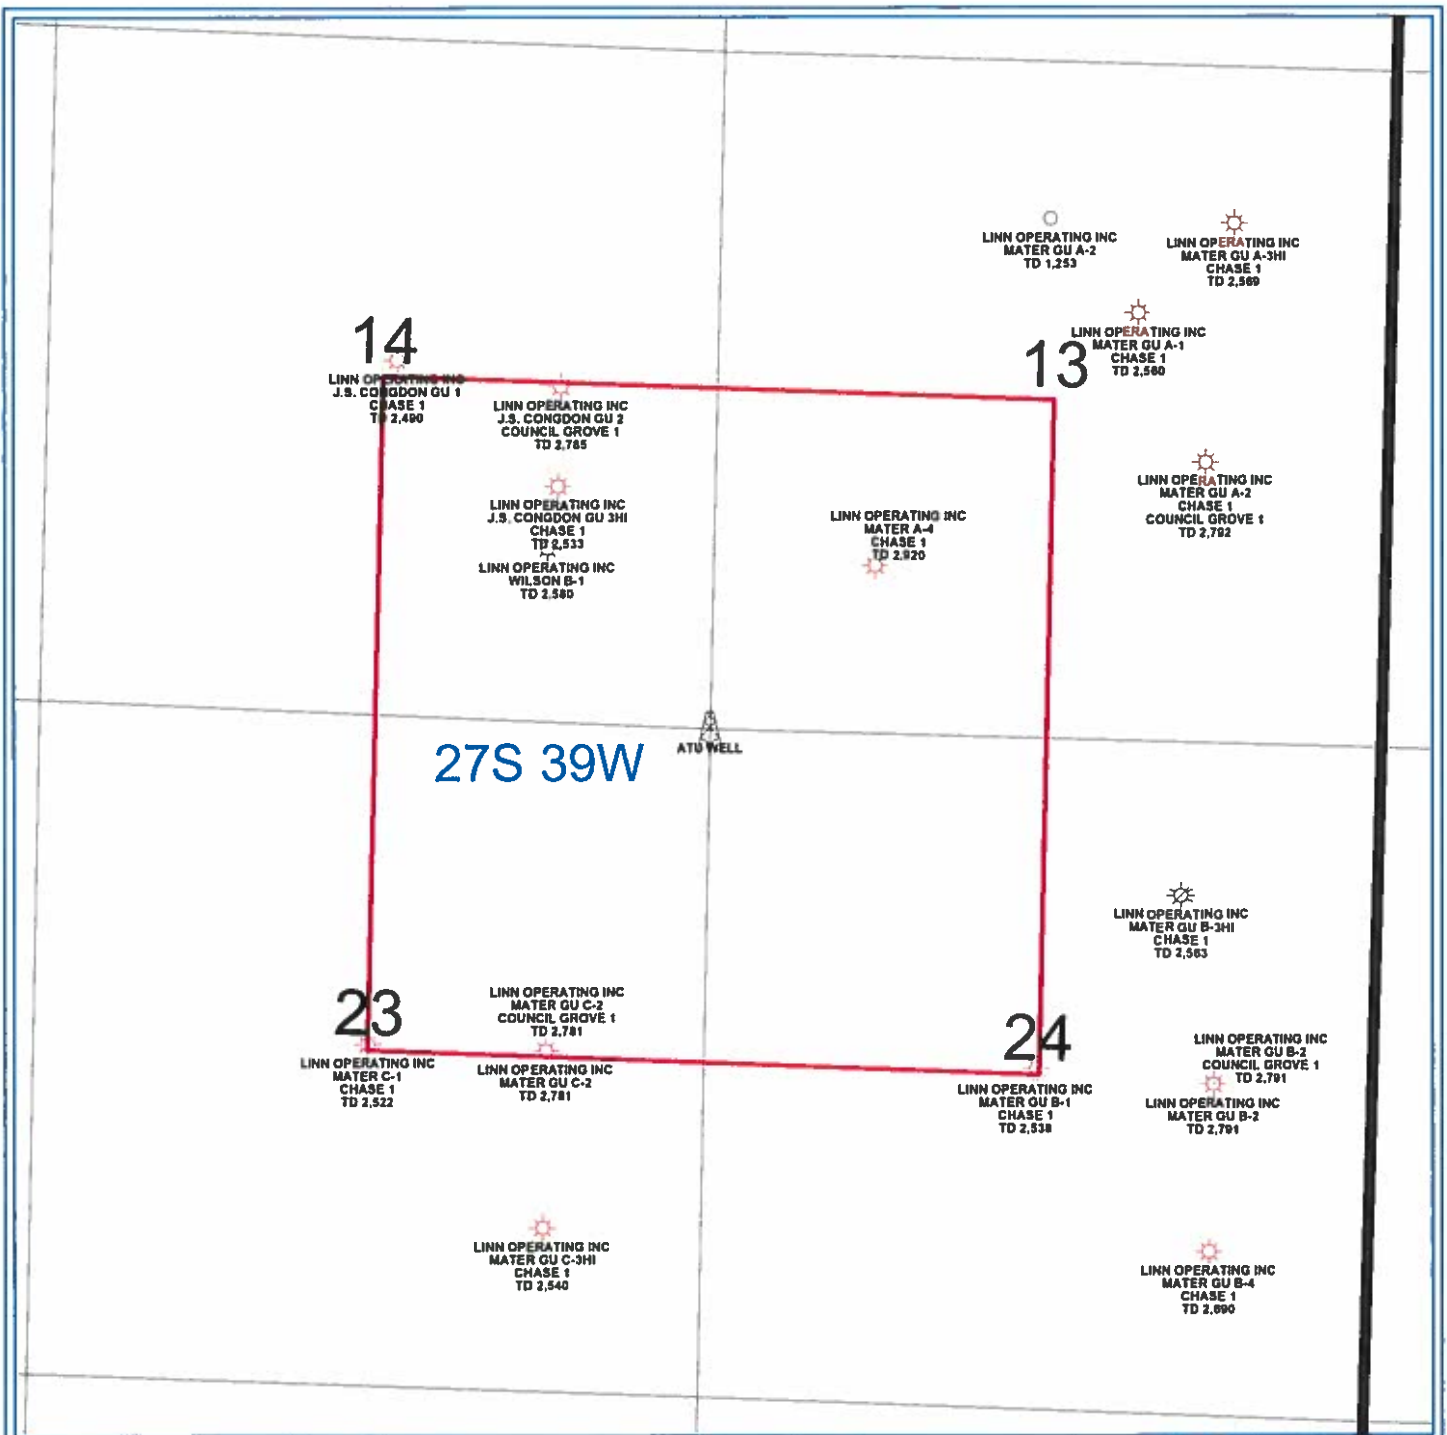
LINN OPERATING INC
MATER GU A-2
TD 1,253

LINN OPERATING INC
MATER GU A-3HI
CHASE 1
TD 2,569

LINN OPERATING INC
MATER GU A-1
CHASE 1
TD 2,580

14

13

LINN OPERATING INC
J.S. CONGDON GU 1
CHASE 1
TD 2,490

LINN OPERATING INC
J.S. CONGDON GU 2
COUNCIL GROVE 1
TD 2,785

LINN OPERATING INC
MATER GU A-2
CHASE 1
COUNCIL GROVE 1
TD 2,782

LINN OPERATING INC
J.S. CONGDON GU 3HI
CHASE 1
TD 2,533

LINN OPERATING INC
MATER A-4
CHASE 1
TD 2,920

LINN OPERATING INC
WILSON B-1
TD 2,580

ATU WELL

27S 39W

LINN OPERATING INC
MATER GU B-3HI
CHASE 1
TD 2,563

LINN OPERATING INC
MATER GU C-2
COUNCIL GROVE 1
TD 2,781

23

24

LINN OPERATING INC
MATER GU B-2
COUNCIL GROVE 1
TD 2,791

LINN OPERATING INC
MATER C-1
CHASE 1
TD 2,522

LINN OPERATING INC
MATER GU C-2
TD 2,781

LINN OPERATING INC
MATER GU B-1
CHASE 1
TD 2,538

LINN OPERATING INC
MATER GU B-2
TD 2,791

LINN OPERATING INC
MATER GU C-3HI
CHASE 1
TD 2,540

LINN OPERATING INC
MATER GU B-4
CHASE 1
TD 2,890